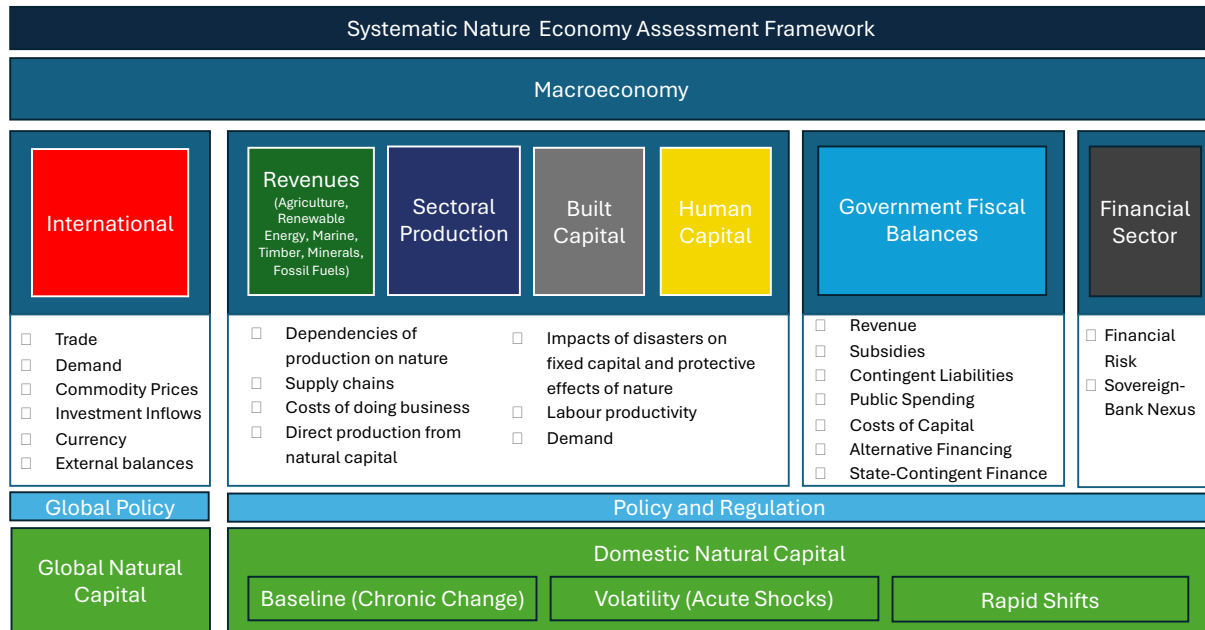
Systematic Nature Economy Assessment Framework

Macroeconomy

International

Revenues
(Agriculture, Renewable Energy, Marine, Timber, Minerals, Fossil Fuels)

Sectoral Production

Built Capital

Human Capital

Government Fiscal Balances

Financial Sector

- Trade
- Demand
- Commodity Prices
- Investment Inflows
- Currency
- External balances

- Dependencies of production on nature
- Supply chains
- Costs of doing business
- Direct production from natural capital

- Impacts of disasters on fixed capital and protective effects of nature
- Labour productivity
- Demand

- Revenue
- Subsidies
- Contingent Liabilities
- Public Spending
- Costs of Capital
- Alternative Financing
- State-Contingent Finance

- Financial Risk
- Sovereign-Bank Nexus

Global Policy

Policy and Regulation

Global Natural Capital

Domestic Natural Capital

Baseline (Chronic Change)

Volatility (Acute Shocks)

Rapid Shifts